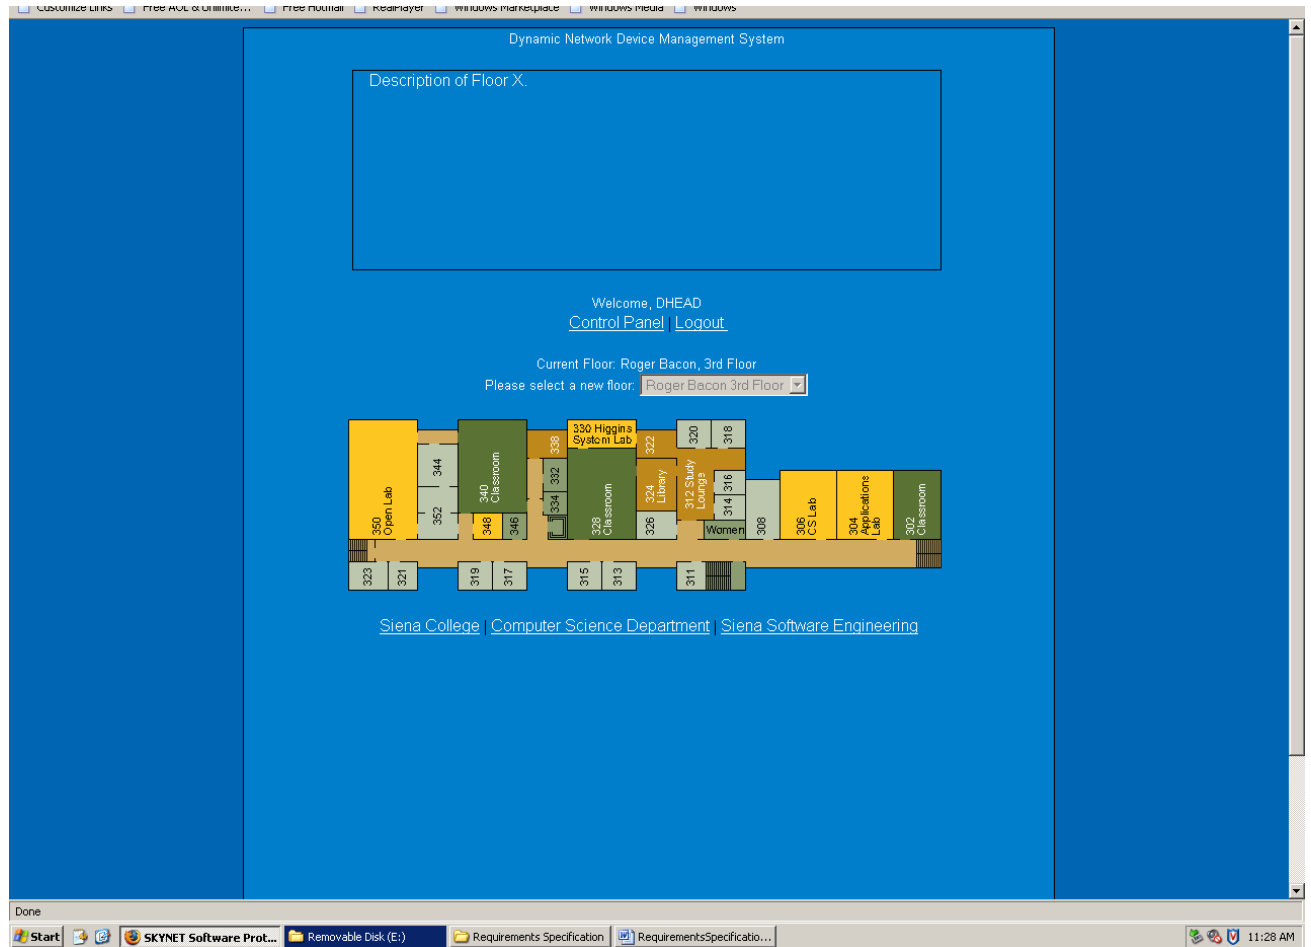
Customize Links  Free AOL & Unlimite...  Free Hotmail  RealPlayer  Windows Marketplace  Windows Media  Windows

Dynamic Network Device Management System

Description of Floor X.

Welcome, DHEAD
Control Panel | Logout

Current Floor: Roger Bacon, 3rd Floor
Please select a new floor: Roger Bacon 3rd Floor

350 Open Lab
344
352
340 Classroom
348
346
338
332
334
330 Higgins System Lab
328 Classroom
322
324 Library
326
320
318
312 Study Lounge
316
314
Women
308
306 CS Lab
304 Applications Lab
302 Classroom
323
321
319
317
315
313
311

Siena College | Computer Science Department | Siena Software Engineering

Done

Start  SKYNET Software Prot...  Removable Disk (E:)  Requirements Specification  RequirementsSpecificatio...  11:28 AM